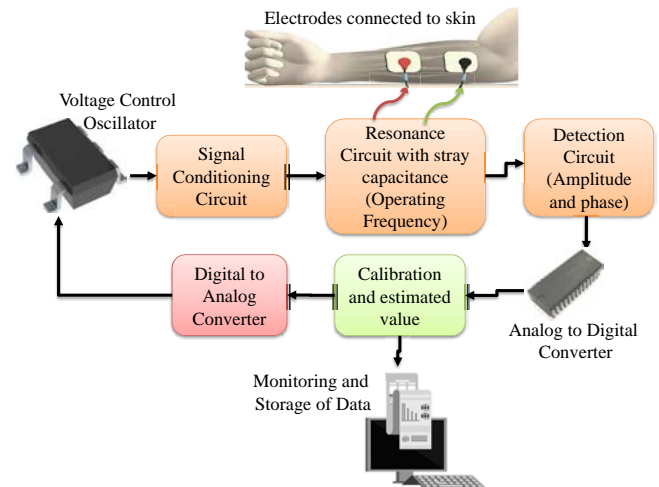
Electrodes connected to skin

Voltage Control Oscillator

Signal Conditioning Circuit

Resonance Circuit with stray capacitance (Operating Frequency)

Detection Circuit (Amplitude and phase)

Digital to Analog Converter

Calibration and estimated value

Analog to Digital Converter

Monitoring and Storage of Data